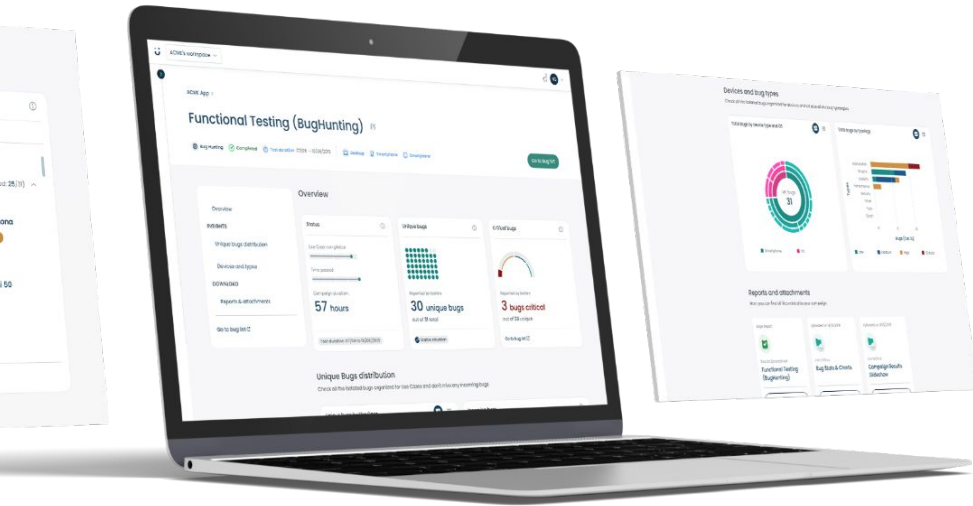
ACME's workspace

ACME App

Functional Testing (BugHunting)

Bug Hunting Completed

Go to bug list

Overview

Overview
INSIGHTS
Unique bugs distribution
Devices and types
DOWNLOAD
Reports & attachments
Go to bug list

Status
Campaign duration
57 hours

Unique bugs
30 unique bugs
out of 51 total

Critical bugs
3 bugs critical
out of 30 unique

Unique Bugs distribution

Devices and bug types

31

Reports and attachments

Functional Testing (BugHunting)

Bug Stats & Charts

Campaign Results Slideshow

: 28(31)

ona

50